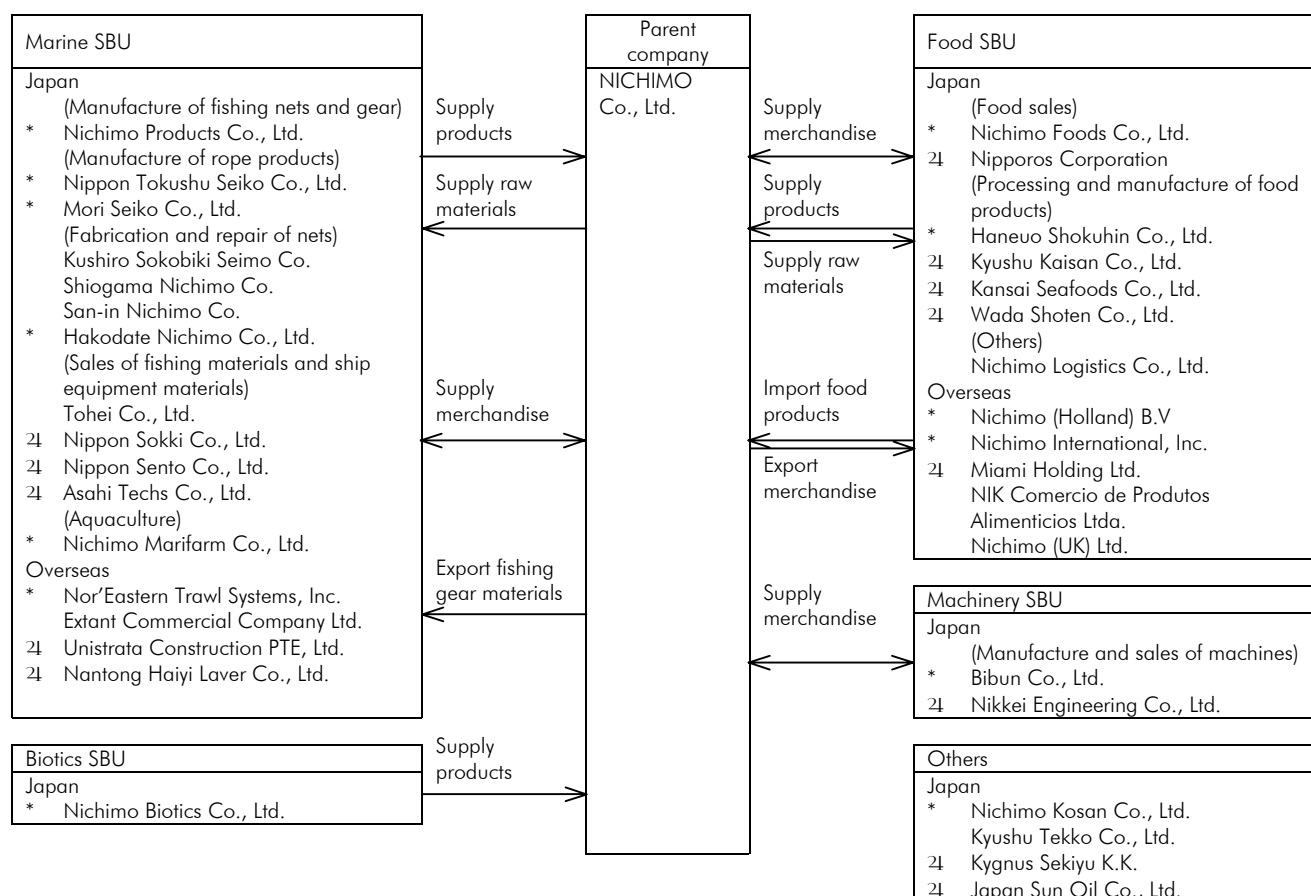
Marine SBU

Japan
(Manufacture of fishing nets and gear)
* Nichimo Products Co., Ltd.
(Manufacture of rope products)
* Nippon Tokushu Seiko Co., Ltd.
* Mori Seiko Co., Ltd.
(Fabrication and repair of nets)
Kushiro Sokobiki Seimo Co.
Shiogama Nichimo Co.
San-in Nichimo Co.
* Hakodate Nichimo Co., Ltd.
(Sales of fishing materials and ship equipment materials)
Tohei Co., Ltd.
♃ Nippon Sokki Co., Ltd.
♃ Nippon Sento Co., Ltd.
♃ Asahi Techs Co., Ltd.
(Aquaculture)
* Nichimo Marifarm Co., Ltd.
Overseas
* Nor'Eastern Trawl Systems, Inc.
Extant Commercial Company Ltd.
♃ Unistrata Construction PTE, Ltd.
♃ Nantong Haiyi Laver Co., Ltd.

Biotics SBU

Japan
* Nichimo Biotics Co., Ltd.

Supply products

Supply raw materials

Supply merchandise

Export fishing gear materials

Supply products

Parent company

NICHIMO Co., Ltd.

Supply merchandise

Supply products

Supply raw materials

Import food products

Export merchandise

Supply merchandise

Food SBU

Japan
(Food sales)
* Nichimo Foods Co., Ltd.
♃ Nipporos Corporation
(Processing and manufacture of food products)
* Haneuo Shokuhin Co., Ltd.
♃ Kyushu Kaisan Co., Ltd.
♃ Kansai Seafoods Co., Ltd.
♃ Wada Shoten Co., Ltd.
(Others)
Nichimo Logistics Co., Ltd.
Overseas
* Nichimo (Holland) B.V
* Nichimo International, Inc.
♃ Miami Holding Ltd.
NIK Comercio de Produtos Alimenticios Ltda.
Nichimo (UK) Ltd.

Machinery SBU

Japan
(Manufacture and sales of machines)
* Bibun Co., Ltd.
♃ Nikkei Engineering Co., Ltd.

Others

Japan
* Nichimo Kosan Co., Ltd.
Kyushu Tekko Co., Ltd.
♃ Kygnus Sekiyu K.K.
♃ Japan Sun Oil Co., Ltd.